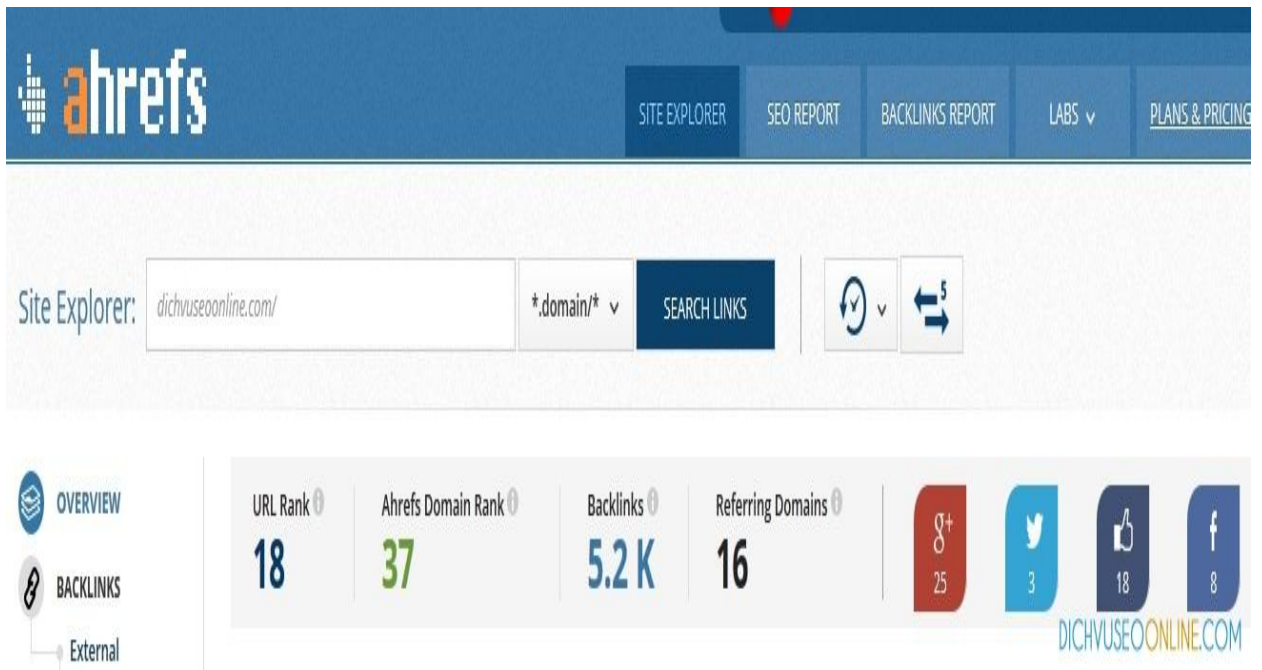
ahrefs

SITE EXPLORER
SEO REPORT
BACKLINKS REPORT
LABS
PLANS & PRICING

Site Explorer: dichvuseoonline.com/ *.domain/* SEARCH LINKS

5

OVERVIEW
BACKLINKS
External

URL Rank
18

Ahrefs Domain Rank
37

Backlinks
5.2 K

Referring Domains
16

g+
25

3

18

f
8

DICHVUSEOONLINE.COM